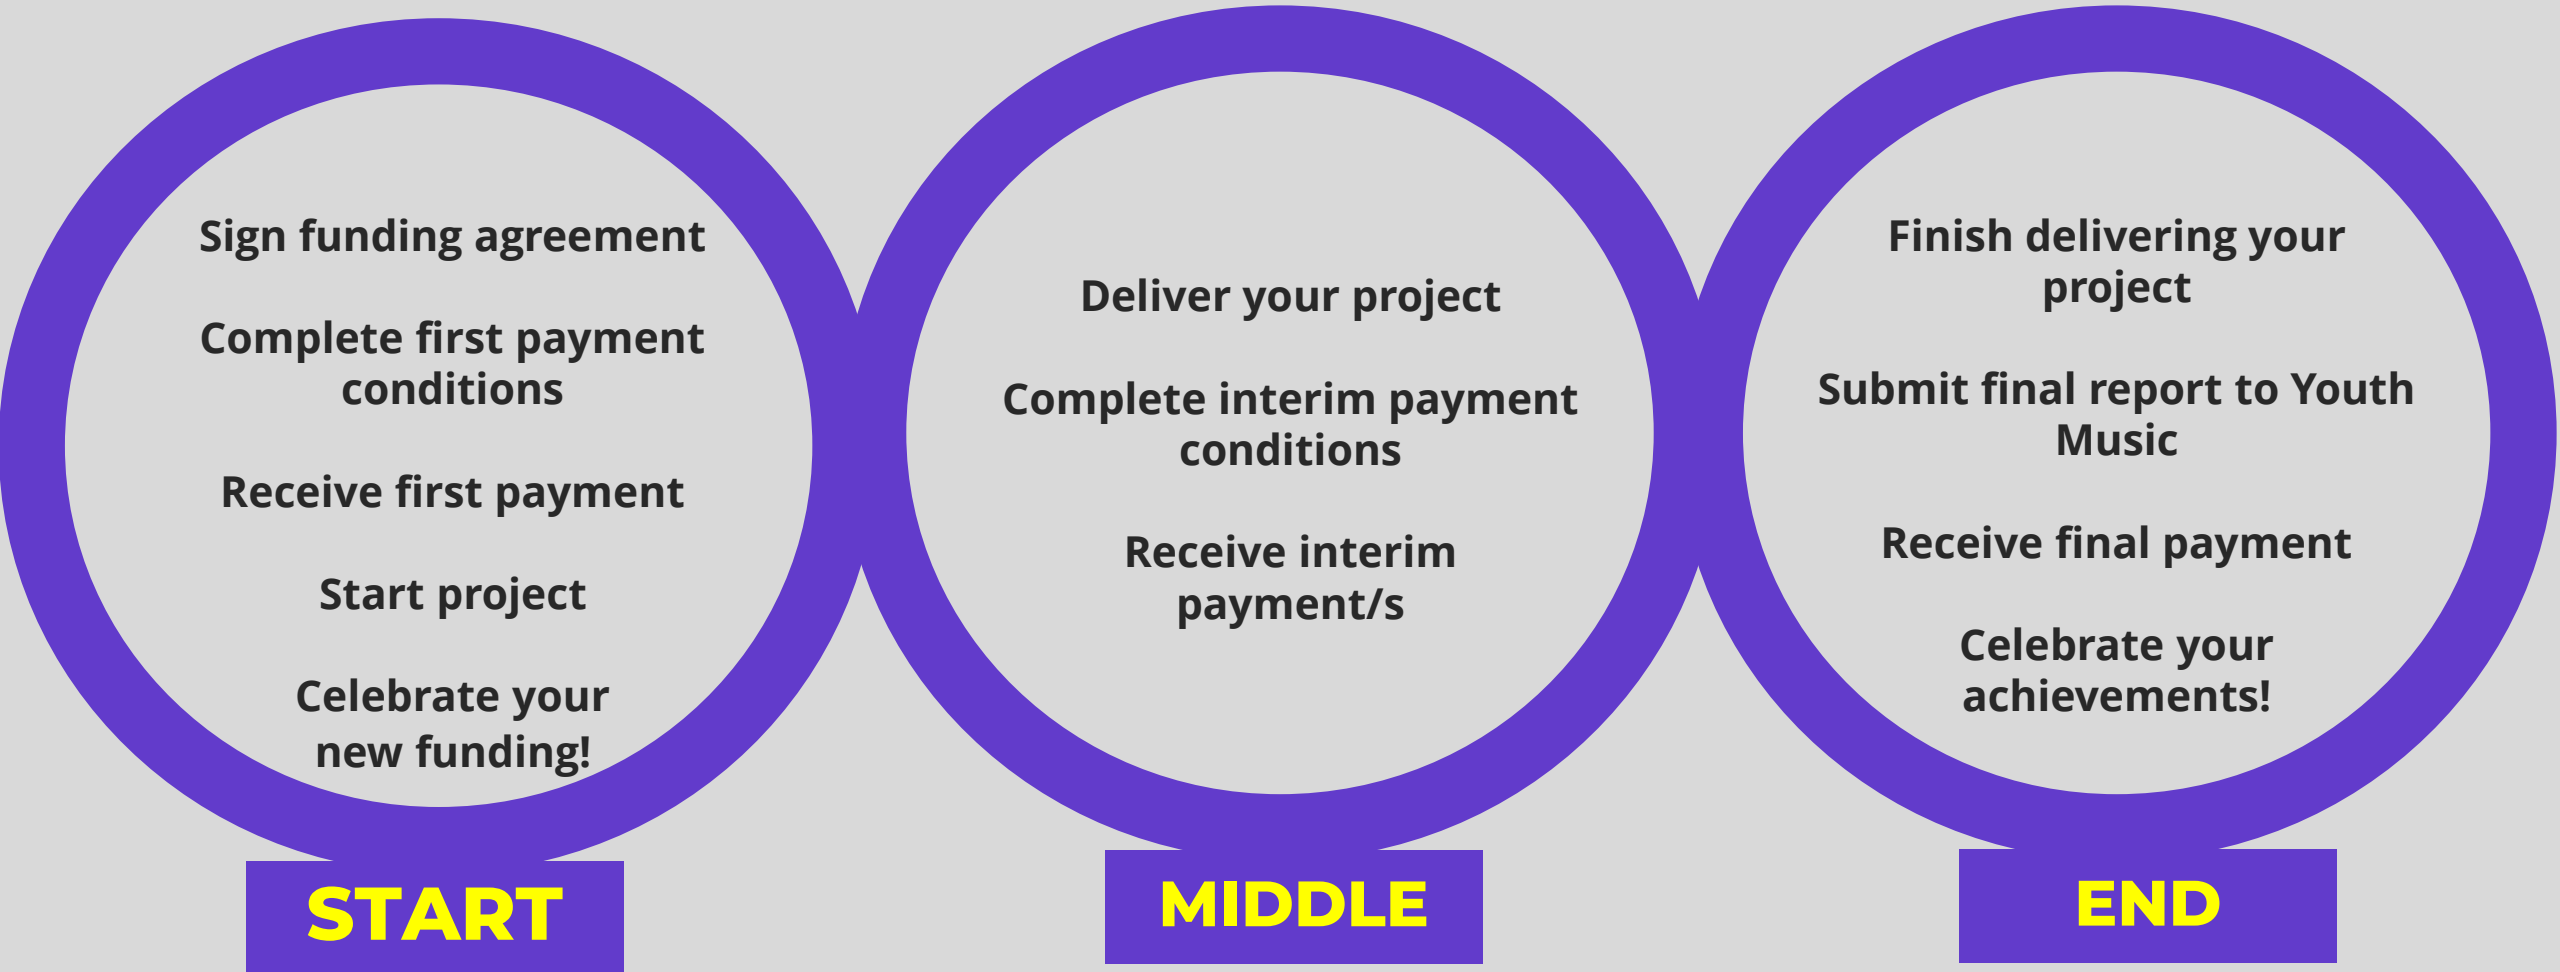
Sign funding agreement

Complete first payment conditions

Receive first payment

Start project

Celebrate your new funding!

START

Deliver your project

Complete interim payment conditions

Receive interim payment/s

MIDDLE

Finish delivering your project

Submit final report to Youth Music

Receive final payment

Celebrate your achievements!

END